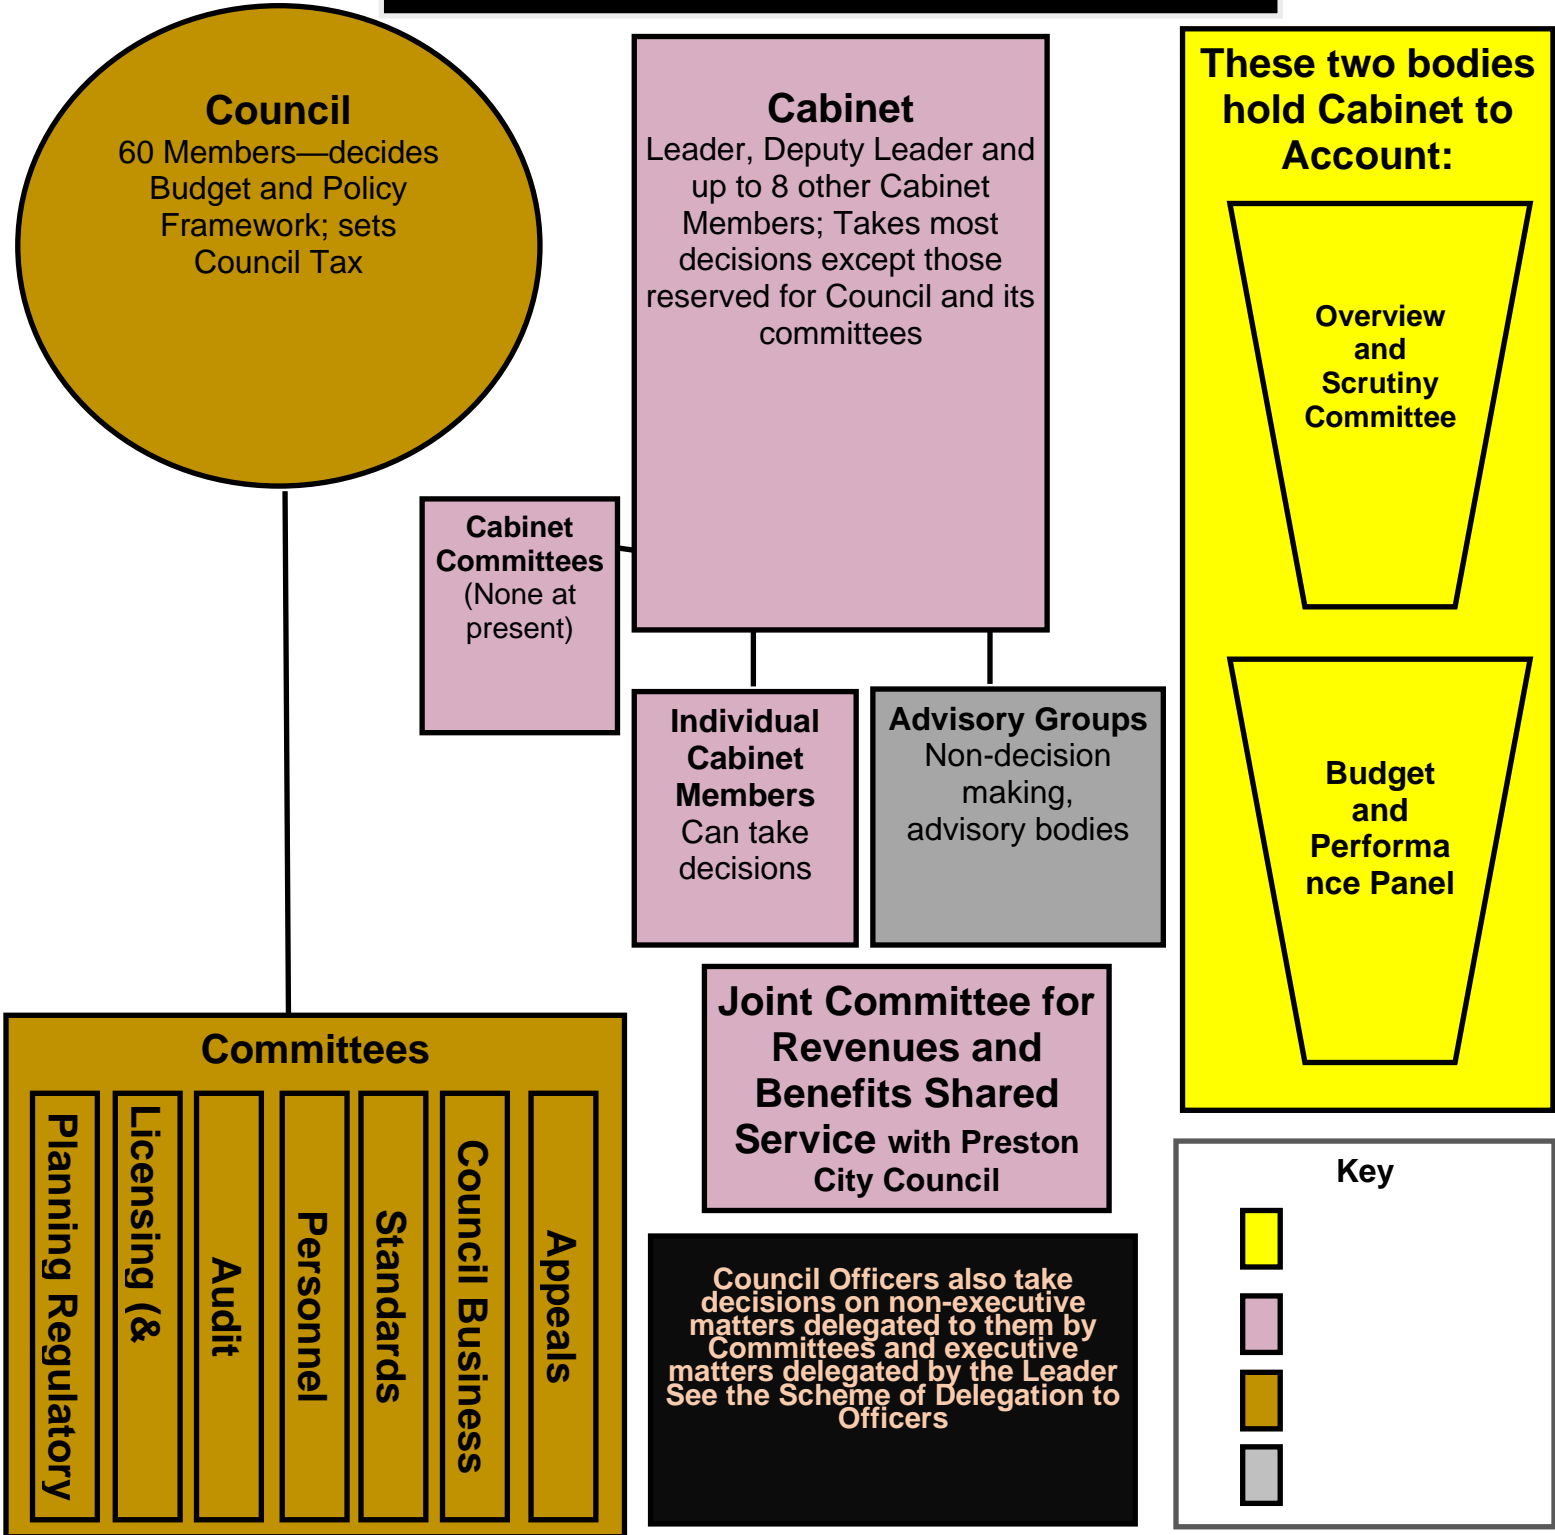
Council
60 Members—decides Budget and Policy Framework; sets Council Tax

Cabinet
Leader, Deputy Leader and up to 8 other Cabinet Members; Takes most decisions except those reserved for Council and its committees

These two bodies hold Cabinet to Account:

Overview and Scrutiny Committee

Budget and Performa nce Panel

Cabinet Committees (None at present)

Individual Cabinet Members Can take decisions

Advisory Groups Non-decision making, advisory bodies

Committees

Planning Regulatory

Licensing (&

Audit

Personnel

Standards

Council Business

Appeals

Joint Committee for Revenues and Benefits Shared Service with Preston City Council

Council Officers also take decisions on non-executive matters delegated to them by Committees and executive matters delegated by the Leader See the Scheme of Delegation to Officers

Key